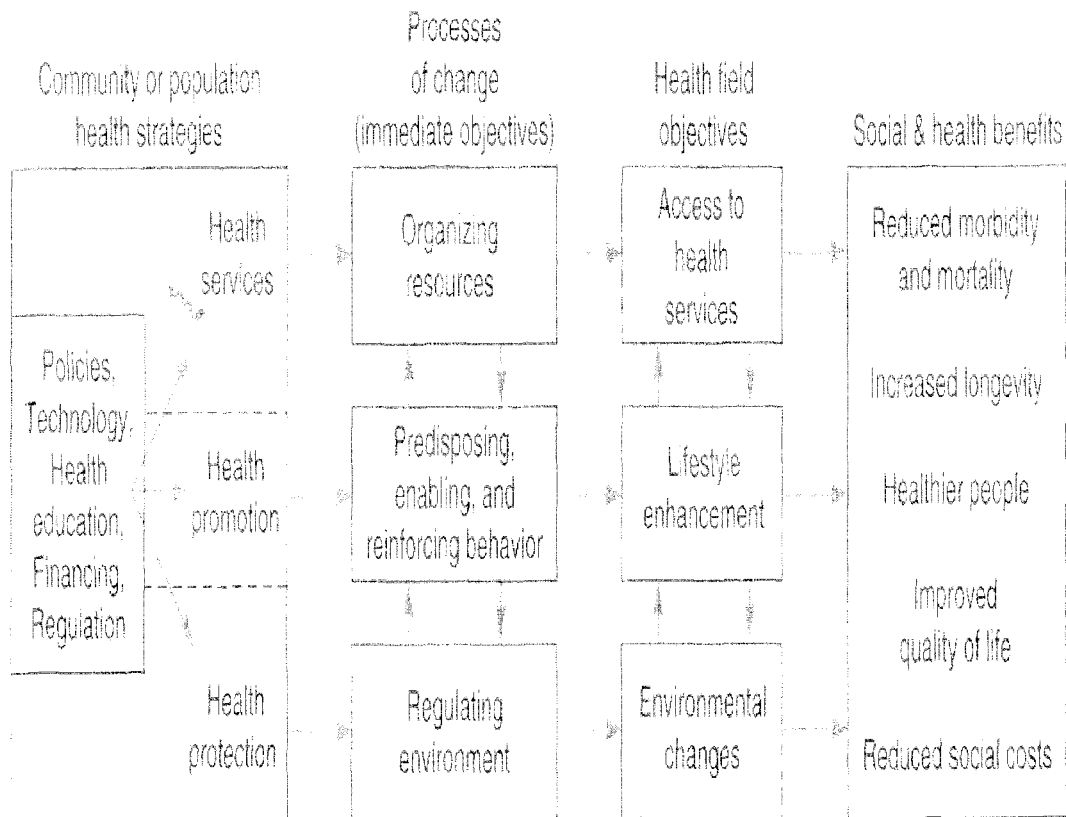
Community or population health strategies

Processes of change (immediate objectives)

Health field objectives

Social & health benefits

Policies, Technology, Health education, Financing, Regulation

Health services

Health promotion

Health protection

Organizing resources

Predisposing, enabling, and reinforcing behavior

Regulating environment

Access to health services

Lifestyle enhancement

Environmental changes

Reduced morbidity and mortality

Increased longevity

Healthier people

Improved quality of life

Reduced social costs